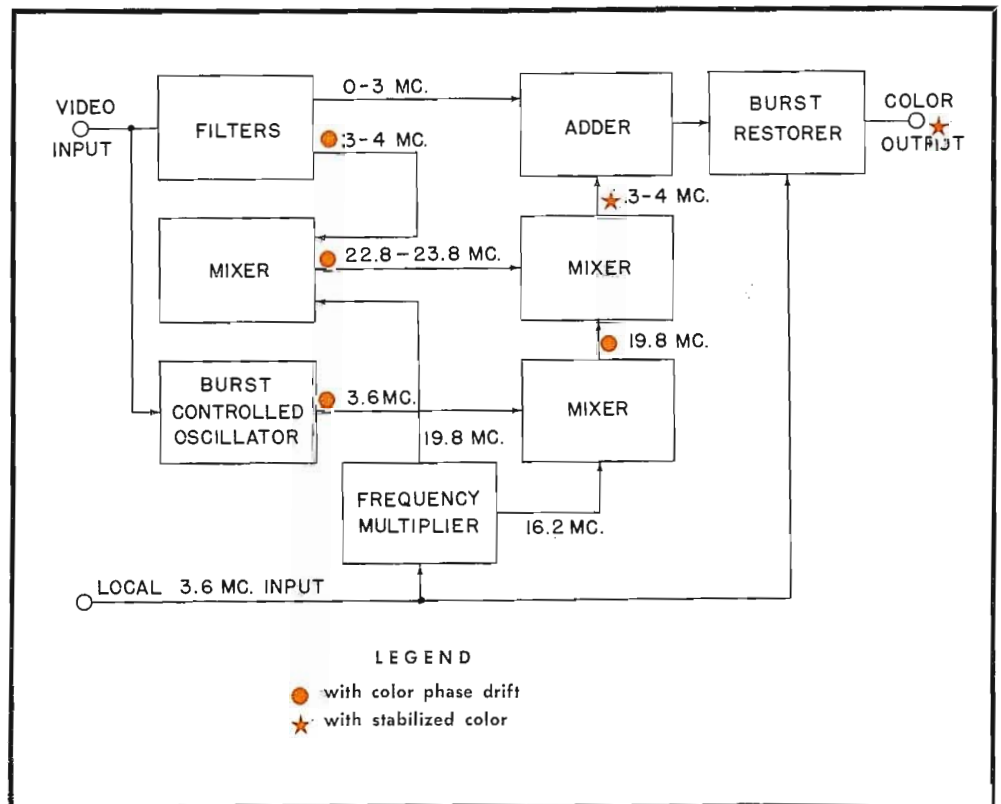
VIDEO INPUT

FILTERS

0-3 MC.

3-4 MC.

ADDER

BURST RESTORER

COLOR OUTPUT

3-4 MC.

MIXER

22.8 – 23.8 MC.

MIXER

19.8 MC.

BURST CONTROLLED OSCILLATOR

3.6 MC.

MIXER

19.8 MC.

FREQUENCY MULTIPLIER

16.2 MC.

LOCAL 3.6 MC. INPUT

LEGEND

with color phase drift

with stabilized color